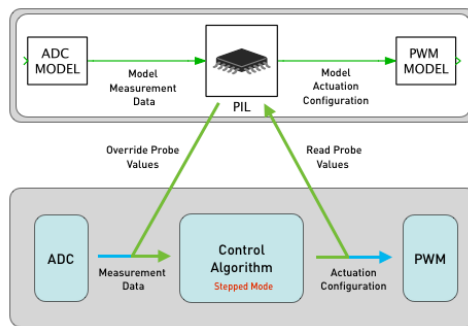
ADC MODEL

Model Measurement Data

PIL

Model Actuation Configuration

PWM MODEL

Override Probe Values

Read Probe Values

ADC

Measurement Data

Control Algorithm

Stepped Mode

Actuation Configuration

PWM